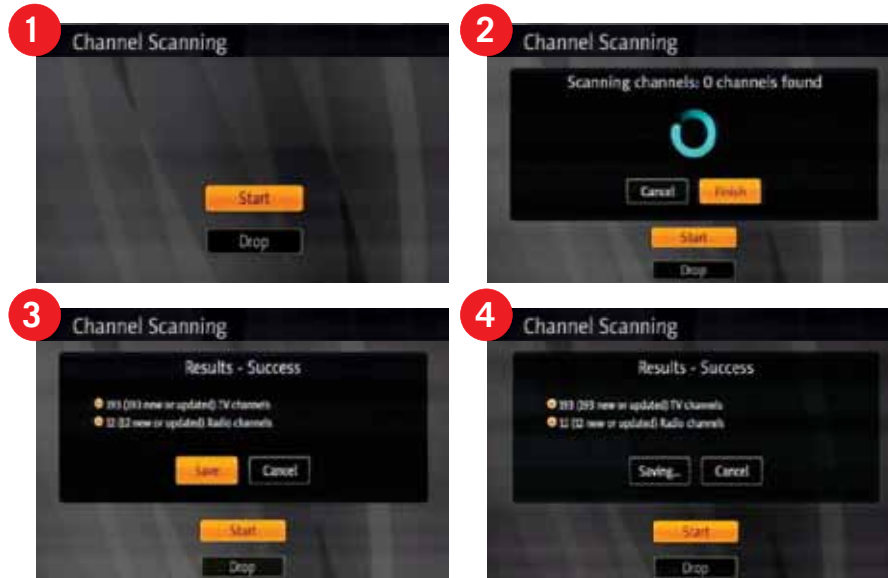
1

Channel Scanning

Start

Drop

2

Channel Scanning

Scanning channels: 0 channels found

Cancel

Finish

Start

Drop

3

Channel Scanning

Results - Success

393 (393 new or updated) TV channels

12 (12 new or updated) Radio channels

Save

Cancel

Start

Drop

4

Channel Scanning

Results - Success

393 (393 new or updated) TV channels

12 (12 new or updated) Radio channels

Saving...

Cancel

Start

Drop